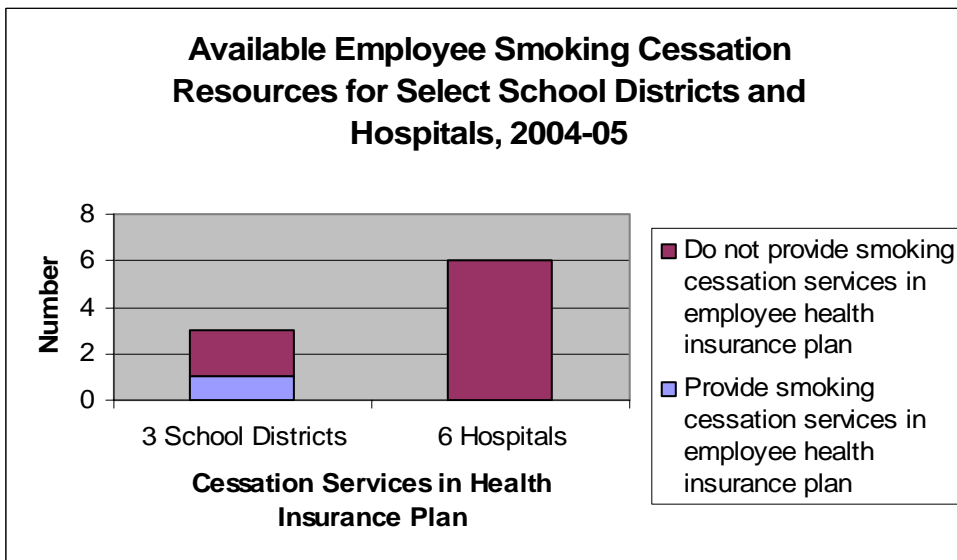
Available Employee Smoking Cessation Resources for Select School Districts and Hospitals, 2004-05

Number

8
6
4
2
0

3 School Districts
6 Hospitals

Cessation Services in Health Insurance Plan

Do not provide smoking cessation services in employee health insurance plan

Provide smoking cessation services in employee health insurance plan